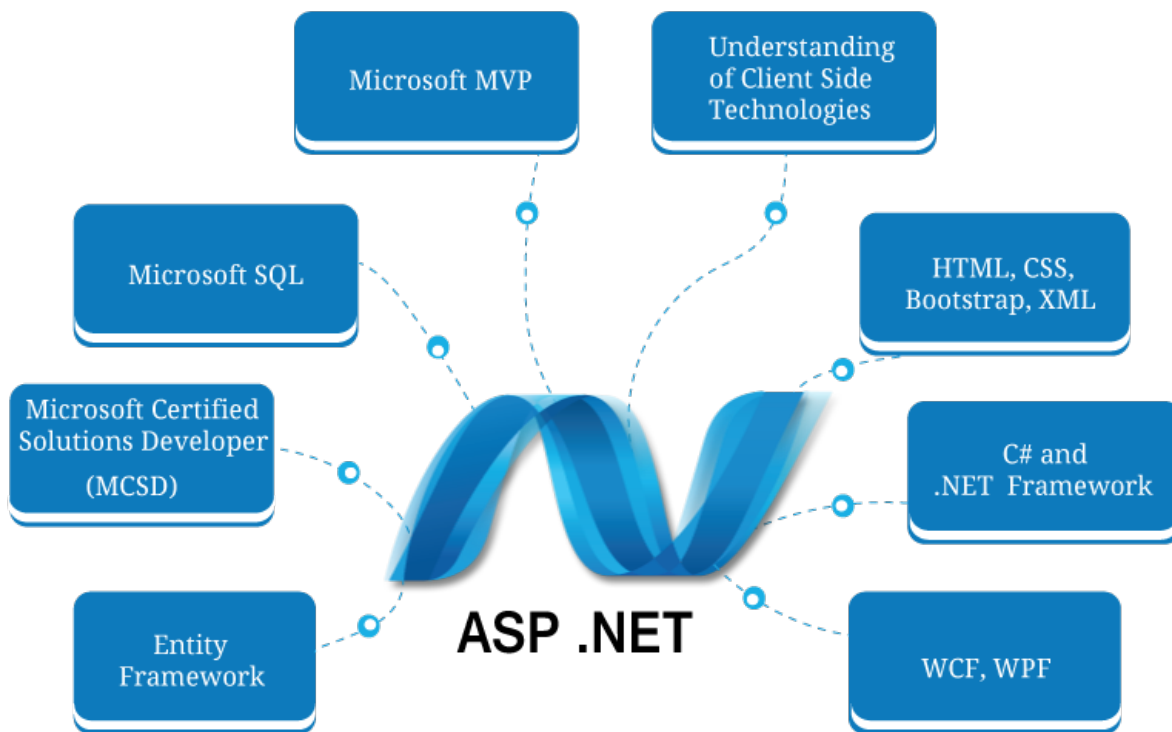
Microsoft MVP

Understanding of Client Side Technologies

Microsoft SQL

HTML, CSS, Bootstrap, XML

Microsoft Certified Solutions Developer (MCSD)

C# and .NET Framework

Entity Framework

ASP .NET

WCF, WPF